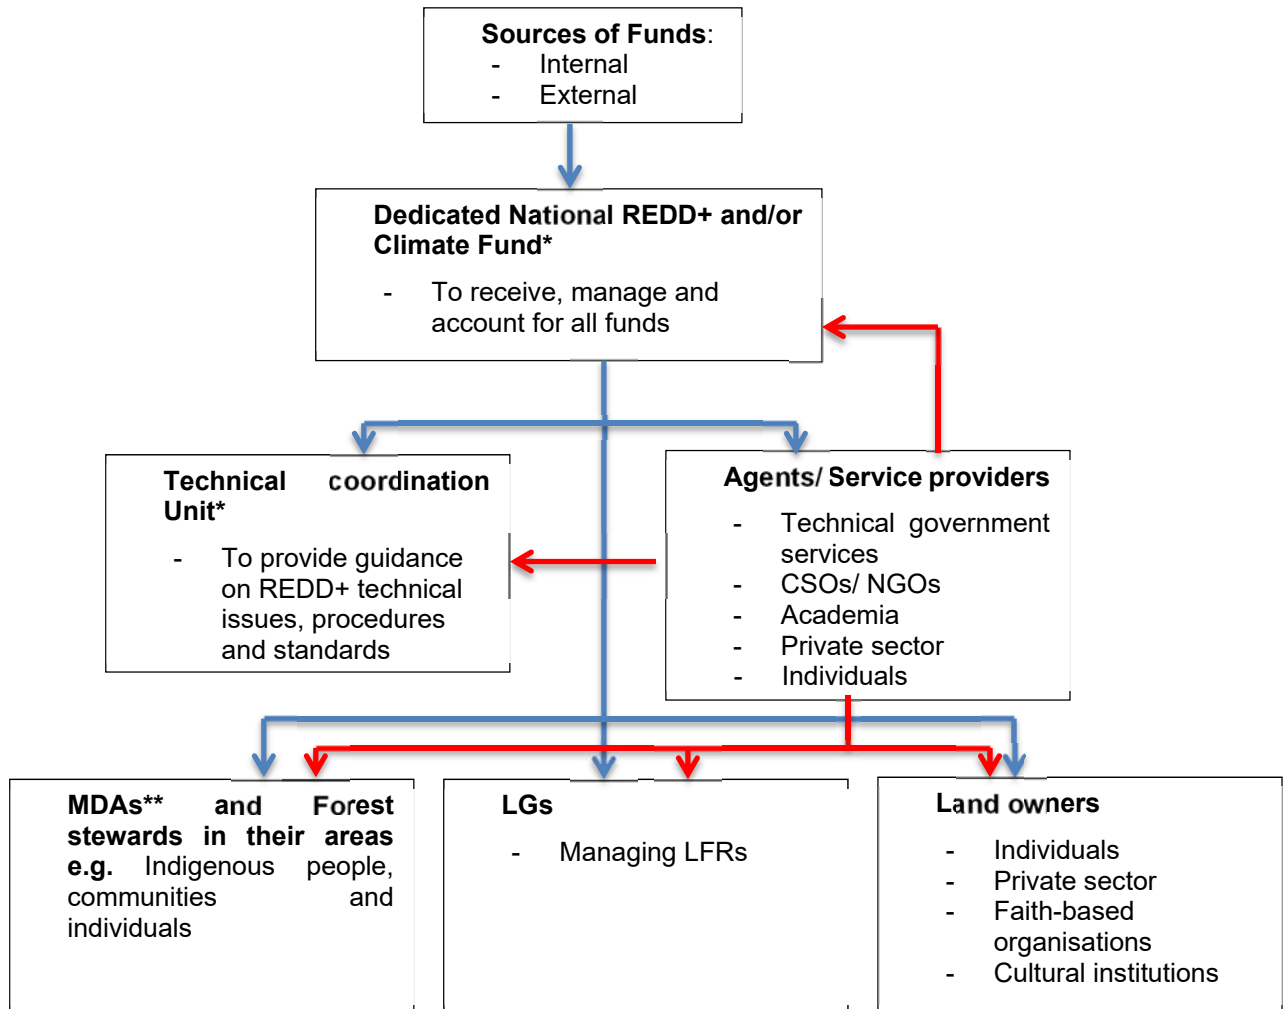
**Sources of Funds**:
- Internal
- External

**Dedicated National REDD+ and/or Climate Fund***
- To receive, manage and account for all funds

**Technical coordination Unit***
- To provide guidance on REDD+ technical issues, procedures and standards

**Agents/ Service providers**
- Technical government services
- CSOs/ NGOs
- Academia
- Private sector
- Individuals

**MDAs** and Forest stewards in their areas e.g.** Indigenous people, communities and individuals

**LGs**
- Managing LFRs

**Land owners**
- Individuals
- Private sector
- Faith-based organisations
- Cultural institutions